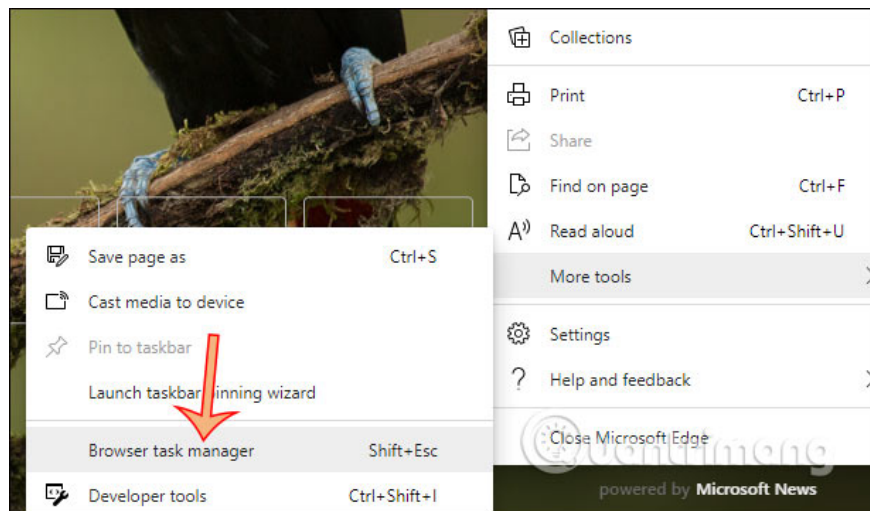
Collections

Print Ctrl+P

Share

Find on page Ctrl+F

Read aloud Ctrl+Shift+U

More tools

Settings

Help and feedback

Close Microsoft Edge

Save page as Ctrl+S

Cast media to device

Pin to taskbar

Launch taskbar pinning wizard

Browser task manager Shift+Esc

Developer tools Ctrl+Shift+I

Quantrimang

powered by Microsoft News